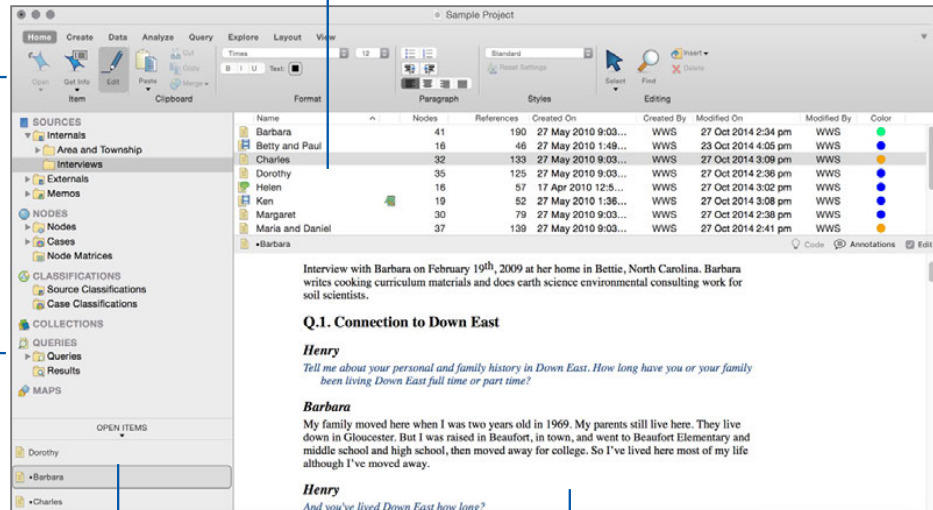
Sample Project

Home Create Data Analyze Query Explore Layout View

Open Get Info Edit Paste Cut Copy Merge
Item Clipboard

Times 12
B I U Text:
Format

Paragraph

Standard
Reset Settings
Styles

Select Find Insert Delete
Editing

SOURCES
Internals
Area and Township
Interviews
Externals
Memos
NODES
Nodes
Cases
Node Matrices
CLASSIFICATIONS
Source Classifications
Case Classifications
COLLECTIONS
QUERIES
Queries
Results
MAPS

OPEN ITEMS
Dorothy
•Barbara
•Charles

| Name | Nodes | References | Created On | Created By | Modified On | Modified By | Color |
|---|---|---|---|---|---|---|---|
| Barbara | 41 | 190 | 27 May 2010 9:03... | WWS | 27 Oct 2014 2:34 pm | WWS | |
| Betty and Paul | 16 | 46 | 27 May 2010 1:49... | WWS | 23 Oct 2014 4:05 pm | WWS | |
| Charles | 32 | 133 | 27 May 2010 9:03... | WWS | 27 Oct 2014 3:09 pm | WWS | |
| Dorothy | 35 | 125 | 27 May 2010 9:03... | WWS | 27 Oct 2014 2:36 pm | WWS | |
| Helen | 16 | 57 | 17 Apr 2010 12:5... | WWS | 27 Oct 2014 3:02 pm | WWS | |
| Ken | 19 | 52 | 27 May 2010 1:36... | WWS | 27 Oct 2014 3:08 pm | WWS | |
| Margaret | 30 | 79 | 27 May 2010 9:03... | WWS | 27 Oct 2014 2:38 pm | WWS | |
| Maria and Daniel | 37 | 139 | 27 May 2010 9:03... | WWS | 27 Oct 2014 2:41 pm | WWS | |

•Barbara Code Annotations Edit

Interview with Barbara on February 19th, 2009 at her home in Bettie, North Carolina. Barbara writes cooking curriculum materials and does earth science environmental consulting work for soil scientists.

Q.1. Connection to Down East

Henry

Tell me about your personal and family history in Down East. How long have you or your family been living Down East full time or part time?

Barbara

My family moved here when I was two years old in 1969. My parents still live here. They live down in Gloucester. But I was raised in Beaufort, in town, and went to Beaufort Elementary and middle school and high school, then moved away for college. So I've lived here most of my life although I've moved away.

Henry

And you've lived Down East how long?